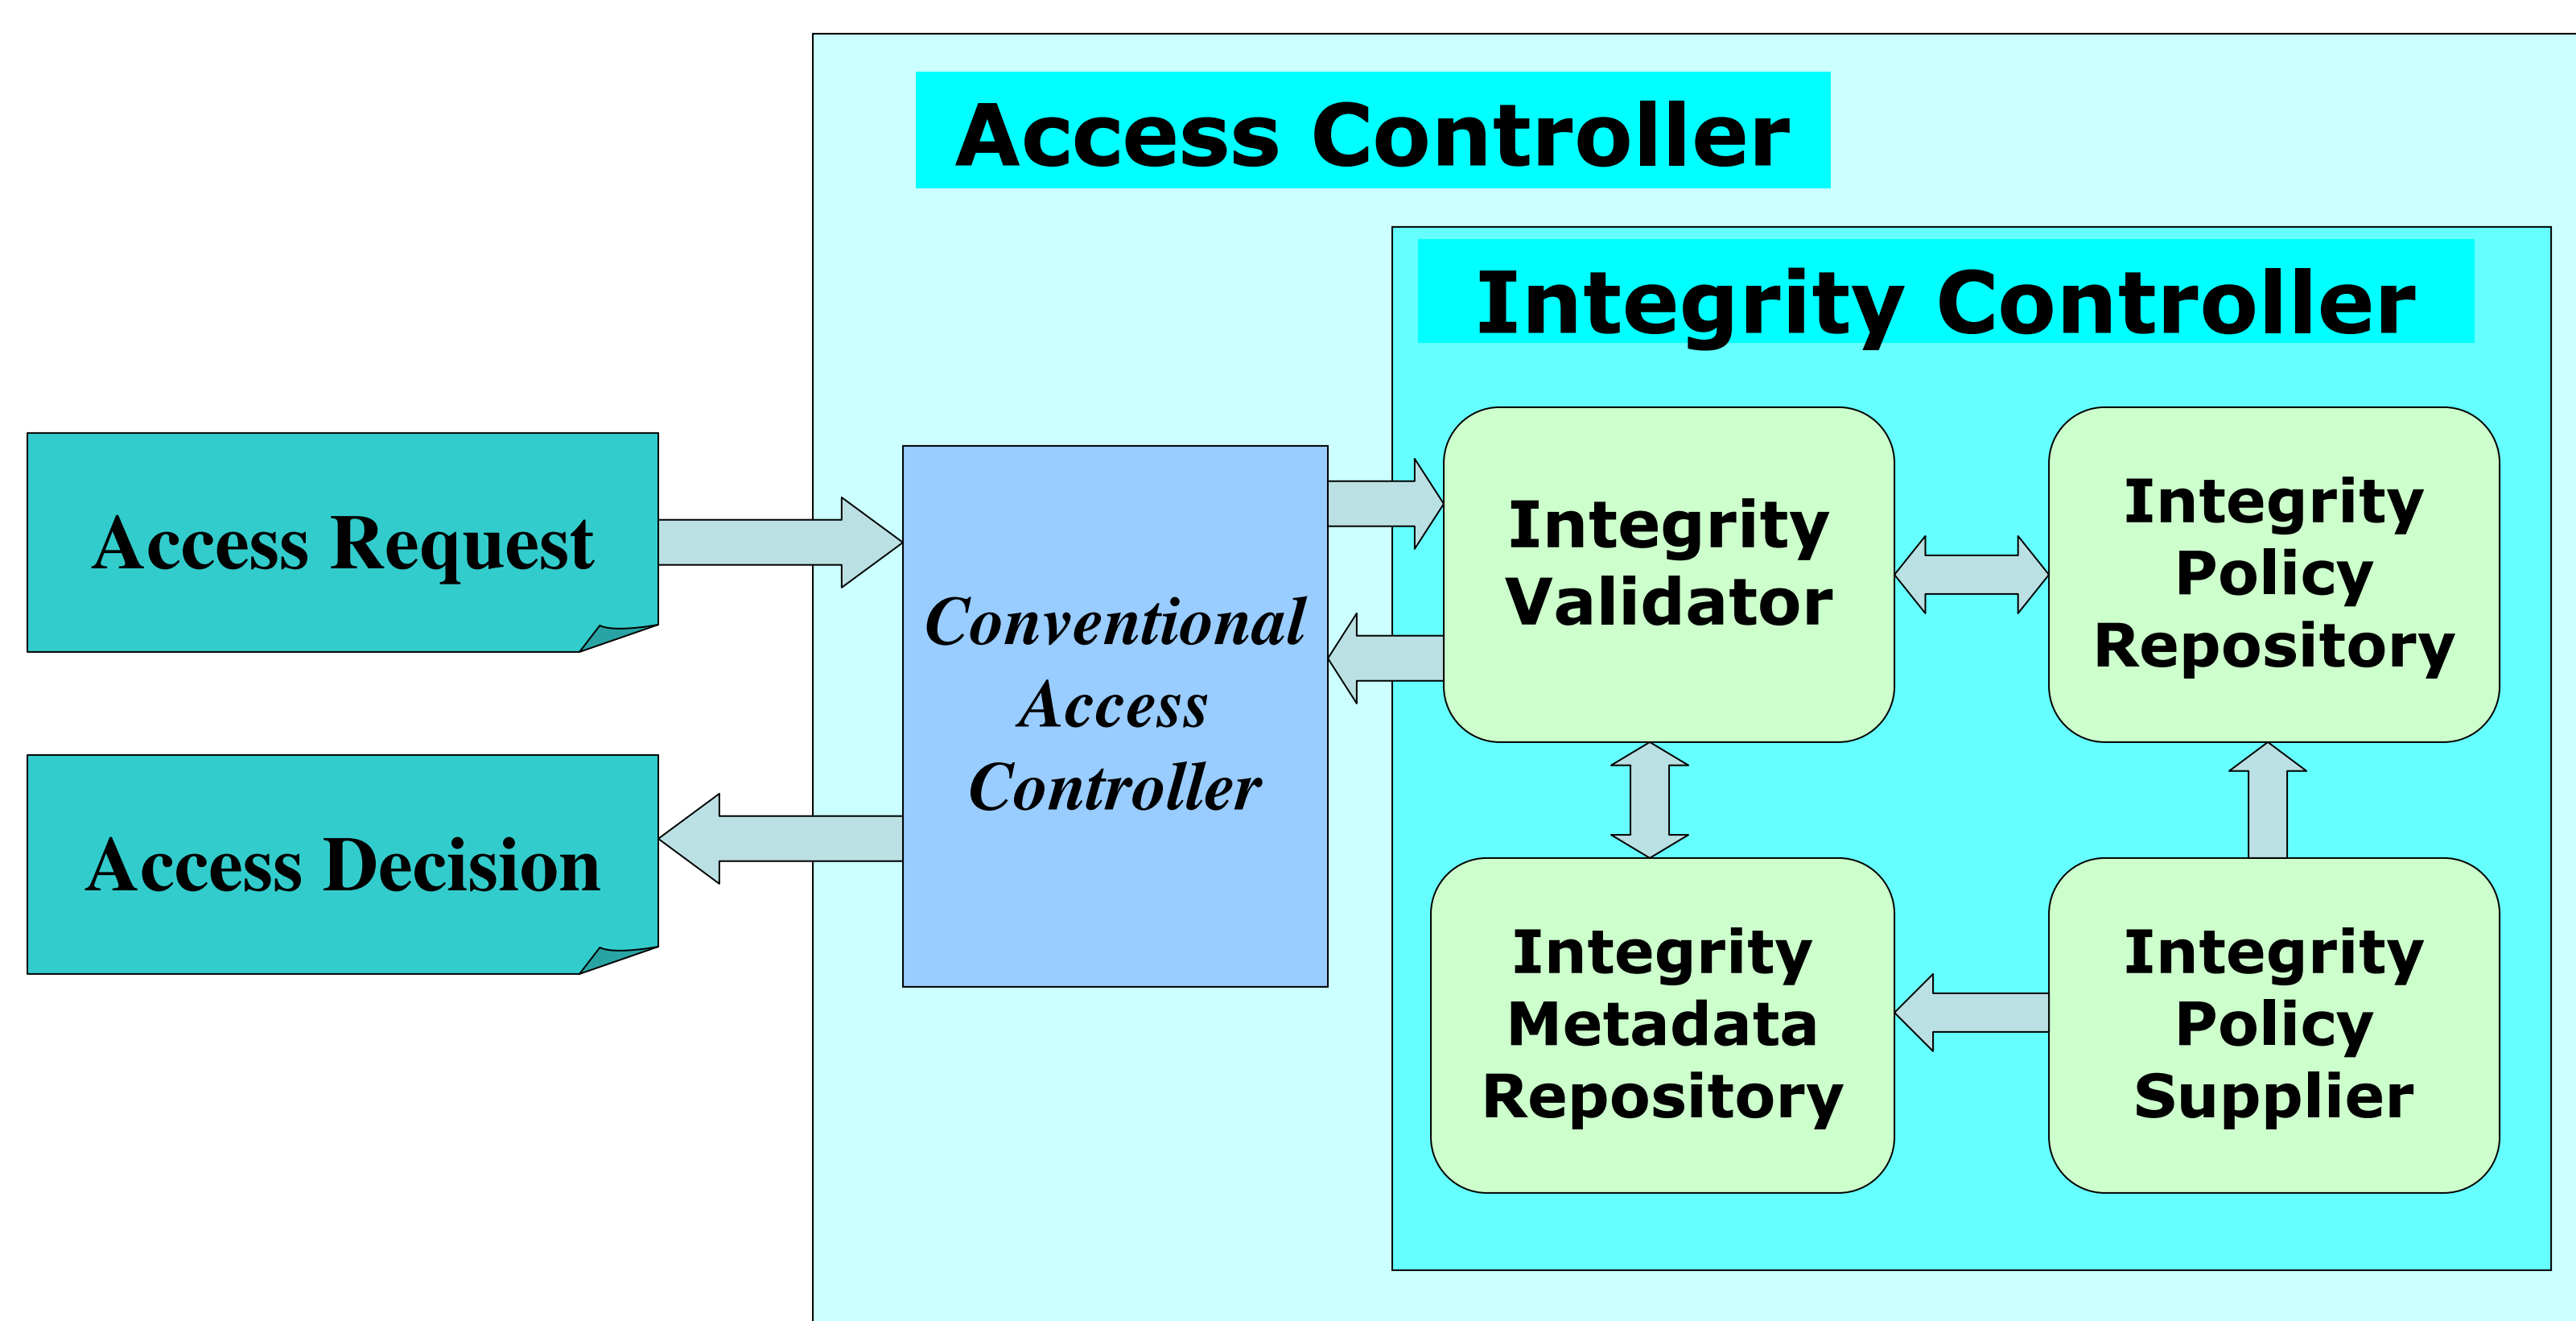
Access Controller

Integrity Controller

Access Request

Access Decision

Conventional Access Controller

Integrity Validator

Integrity Policy Repository

Integrity Metadata Repository

Integrity Policy Supplier